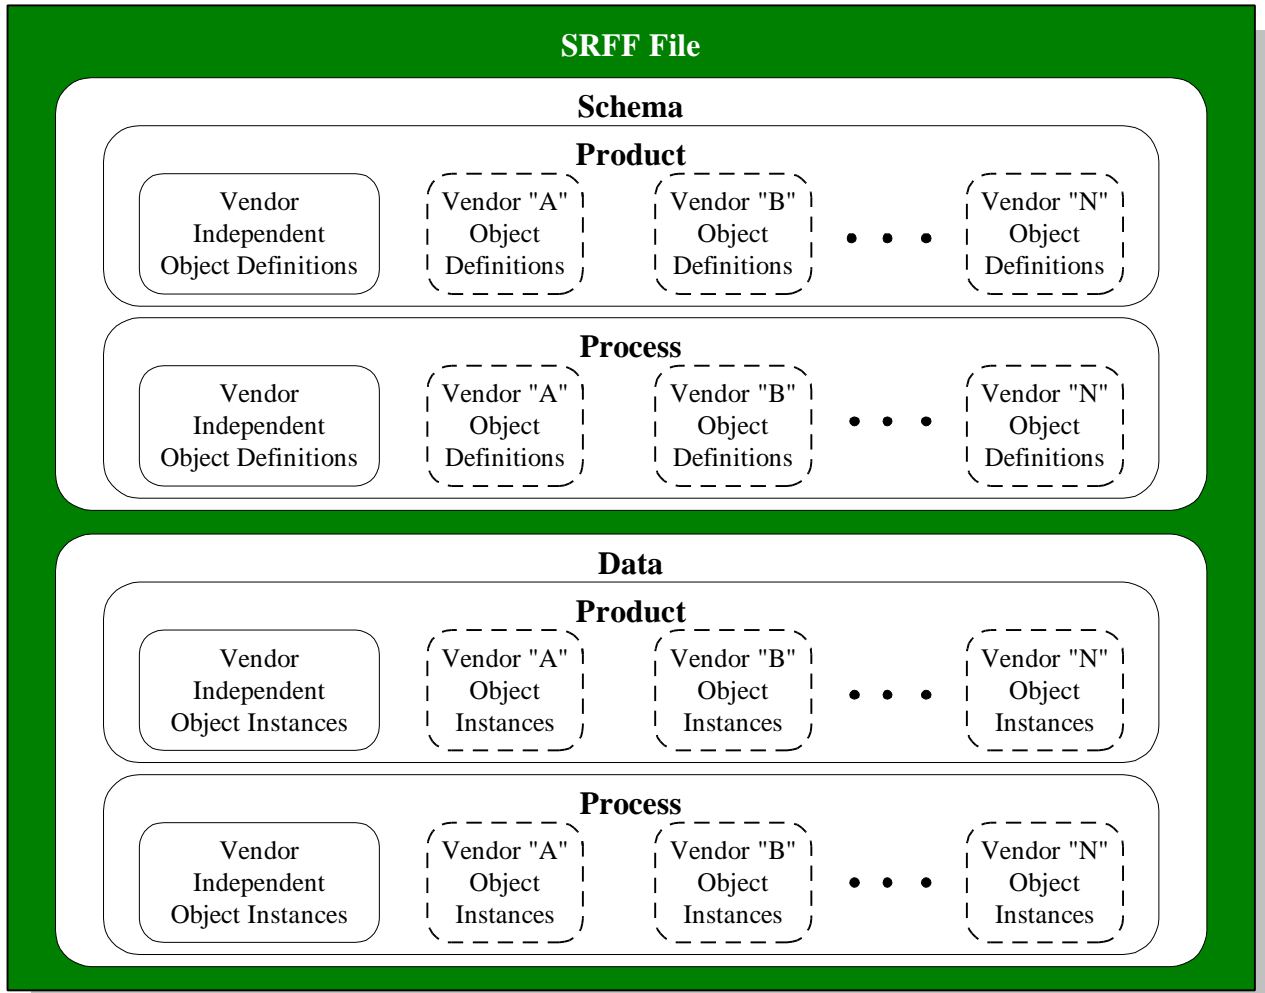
SRFF File

Schema

Product

Vendor Independent Object Definitions

Vendor "A" Object Definitions

Vendor "B" Object Definitions

Vendor "N" Object Definitions

Process

Vendor Independent Object Definitions

Vendor "A" Object Definitions

Vendor "B" Object Definitions

Vendor "N" Object Definitions

Data

Product

Vendor Independent Object Instances

Vendor "A" Object Instances

Vendor "B" Object Instances

Vendor "N" Object Instances

Process

Vendor Independent Object Instances

Vendor "A" Object Instances

Vendor "B" Object Instances

Vendor "N" Object Instances